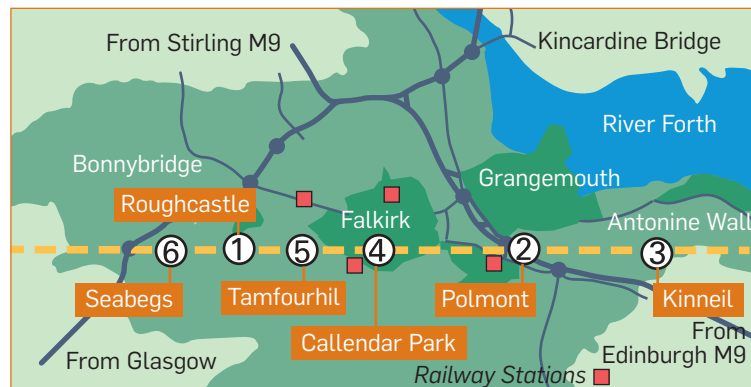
From Stirling M9
Kincardine Bridge
River Forth
Bonnybridge
Grangemouth
Roughcastle
Falkirk
Antonine Wall
6
1
5
4
2
3
Seabegs
Tamfourhil
Polmont
Kinneil
Callendar Park
From
From Glasgow
Edinburgh M9
Railway Stations